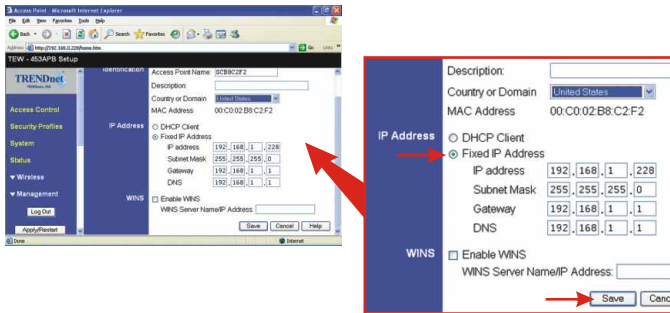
Access Point - Microsoft Internet Explorer

File Edit View Favorites Tools Help

Back Search Favorites

Address http://192.168.0.228/home.htm Go Links

TEW - 453APB Setup

TRENDnet

Access Control

Security Profiles

System

Status

▼Wireless

▼Management

Log Out

Apply/Restart

Identification

Access Point Name SCB9C2F2

Description

Country or Domain United States

MAC Address 00:C0:02:B8:C2:F2

IP Address

○ DHCP Client

◉ Fixed IP Address

IP address 192 . 168 . 1 . 228

Subnet Mask 255 . 255 . 255 . 0

Gateway 192 . 168 . 1 . 1

DNS 192 . 168 . 1 . 1

WINS

☐ Enable WINS

WINS Server Name/IP Address

Save Cancel Help

Done Internet

Description

Country or Domain United States

MAC Address 00:C0:02:B8:C2:F2

IP Address

○ DHCP Client

◉ Fixed IP Address

IP address 192 . 168 . 1 . 228

Subnet Mask 255 . 255 . 255 . 0

Gateway 192 . 168 . 1 . 1

DNS 192 . 168 . 1 . 1

WINS

☐ Enable WINS

WINS Server Name/IP Address:

Save Canc